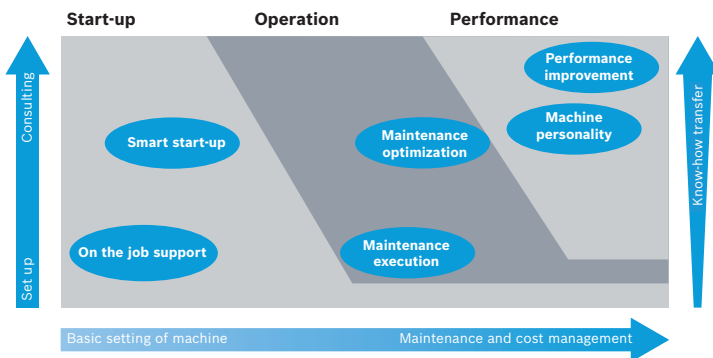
Start-up

Operation

Performance

Consulting

Set up

Smart start-up

On the job support

Maintenance optimization

Maintenance execution

Performance improvement

Machine personality

Know-how transfer

Basic setting of machine

Maintenance and cost management